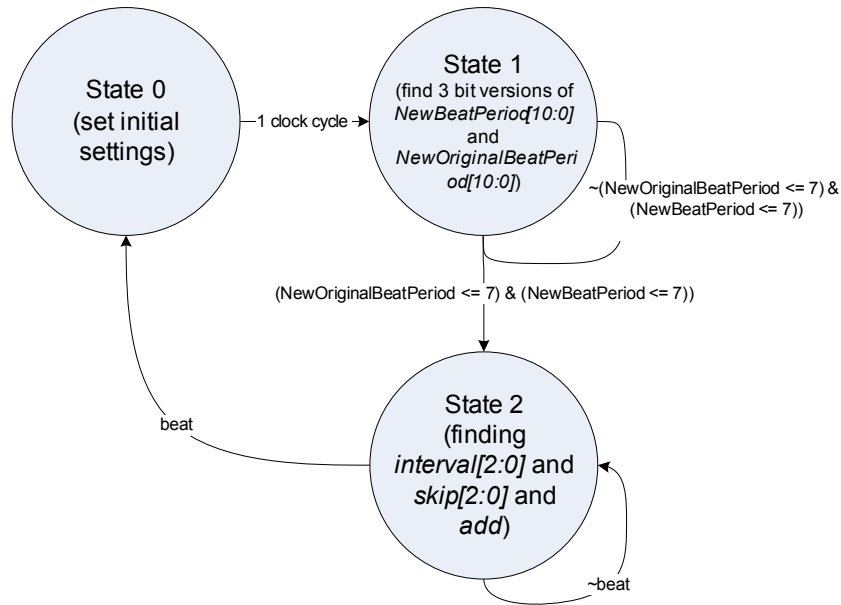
State 0
(set initial settings)

1 clock cycle

State 1
(find 3 bit versions of NewBeatPeriod[10:0] and NewOriginalBeatPeriod[10:0])

~(NewOriginalBeatPeriod <= 7) & (NewBeatPeriod <= 7))

(NewOriginalBeatPeriod <= 7) & (NewBeatPeriod <= 7))

beat

State 2
(finding interval[2:0] and skip[2:0] and add)

~beat